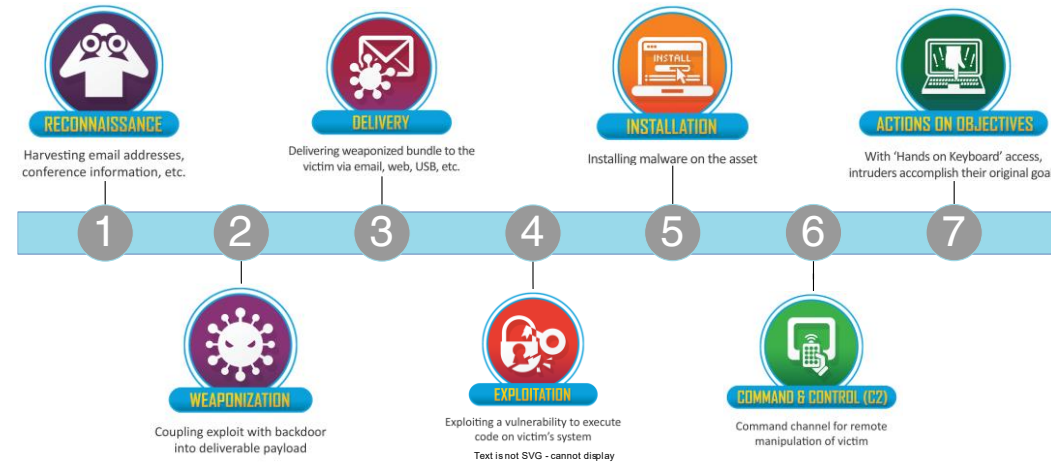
RECONNAISSANCE

Harvesting email addresses, conference information, etc.

DELIVERY

Delivering weaponized bundle to the victim via email, web, USB, etc.

INSTALL

INSTALLATION

Installing malware on the asset

ACTIONS ON OBJECTIVES

With 'Hands on Keyboard' access, intruders accomplish their original goa

1

2

3

4

5

6

7

WEAPONIZATION

Coupling exploit with backdoor into deliverable payload

EXPLOITATION

Exploiting a vulnerability to execute code on victim's system

Text is not SVG - cannot display

COMMAND & CONTROL (C2)

Command channel for remote manipulation of victim